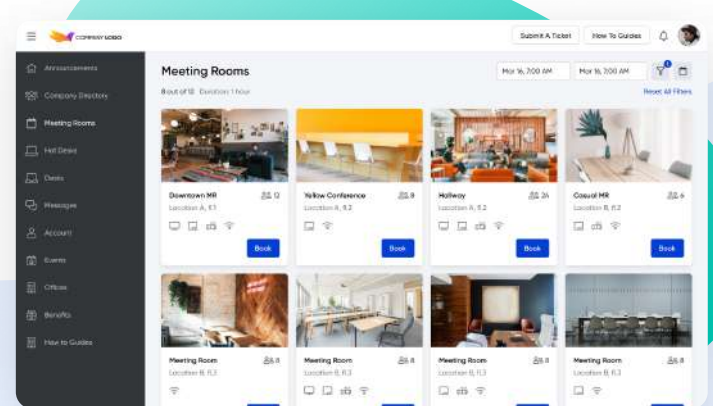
COMPANY LOGO

Submit A Ticket

How To Guides

Announcements

Company Directory

Meeting Rooms

Hot Desks

Desks

Messages

Account

Events

Offices

Benefits

How to Guides

Meeting Rooms

8 out of 12 Duration: 1 hour

Mar 16, 7:00 AM

Mar 16, 7:00 AM

Reset All Filters

Downtown MR
12
Location A, F.1
Book

Yellow Conference
8
Location A, F.2
Book

Hallway
24
Location A, F.2
Book

Casual MR
6
Location B, F.2
Book

Meeting Room
8
Location B, F.3

Meeting Room
8
Location B, F.3

Meeting Room
8
Location B, F.3

Meeting Room
8
Location B, F.3